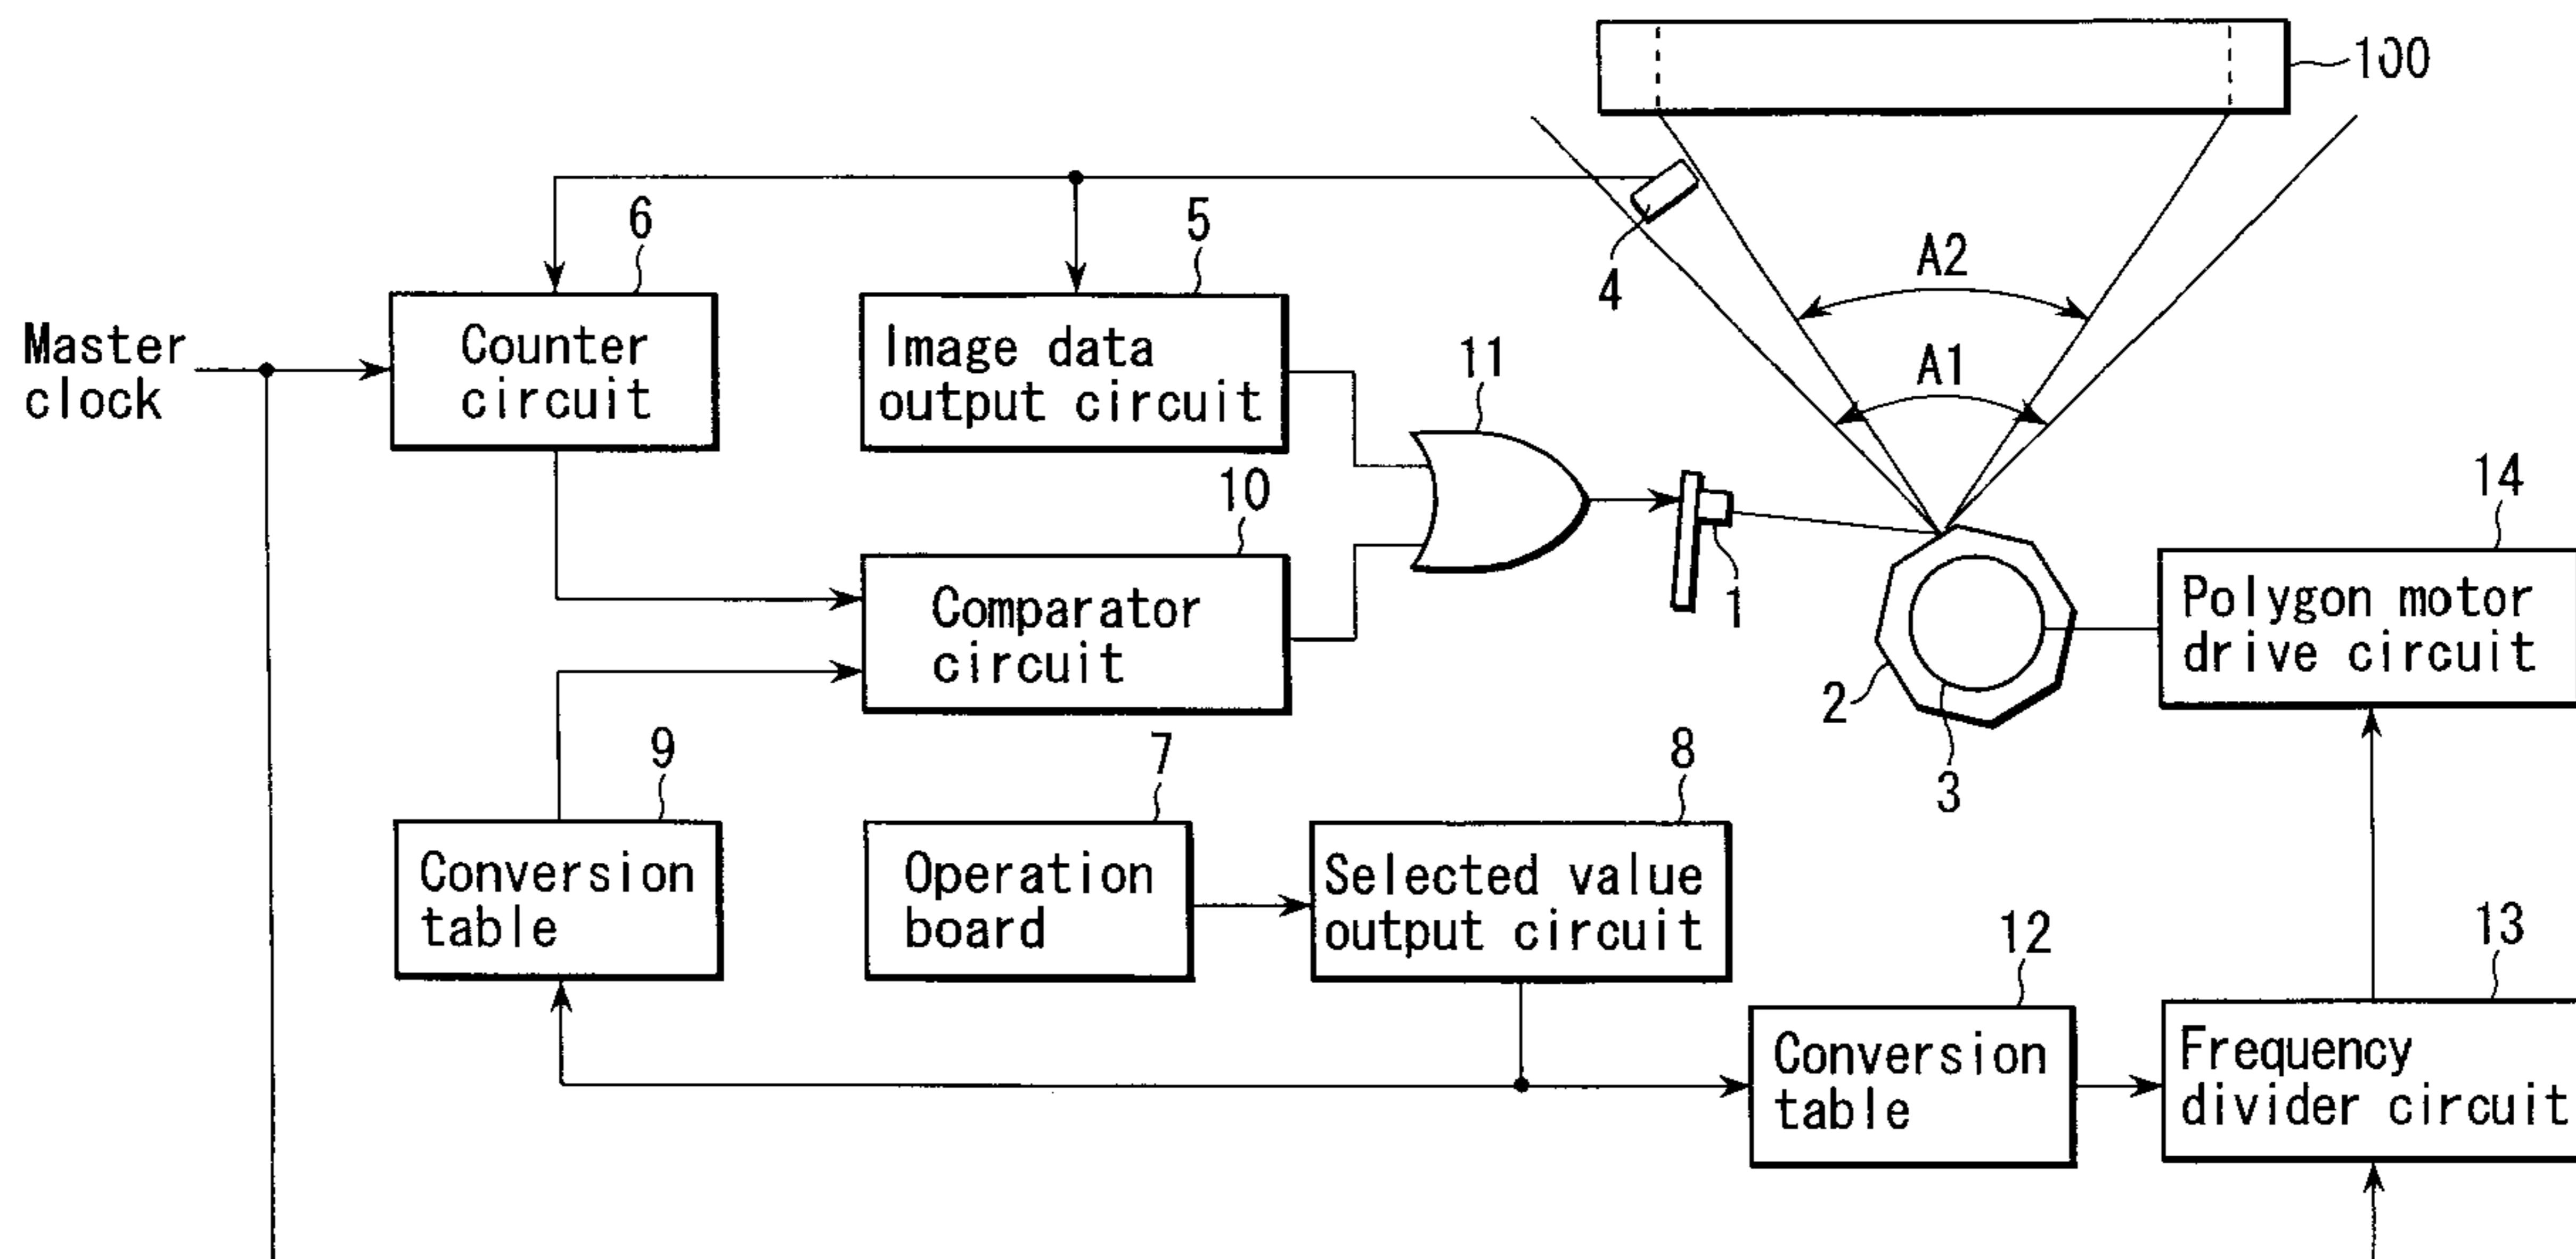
100

6

5

4

A2

A1

Master clock

Counter circuit

Image data output circuit

11

10

14

Comparator circuit

1

Polygon motor drive circuit

2

3

9

7

8

Conversion table

Operation board

Selected value output circuit

12

13

Conversion table

Frequency divider circuit